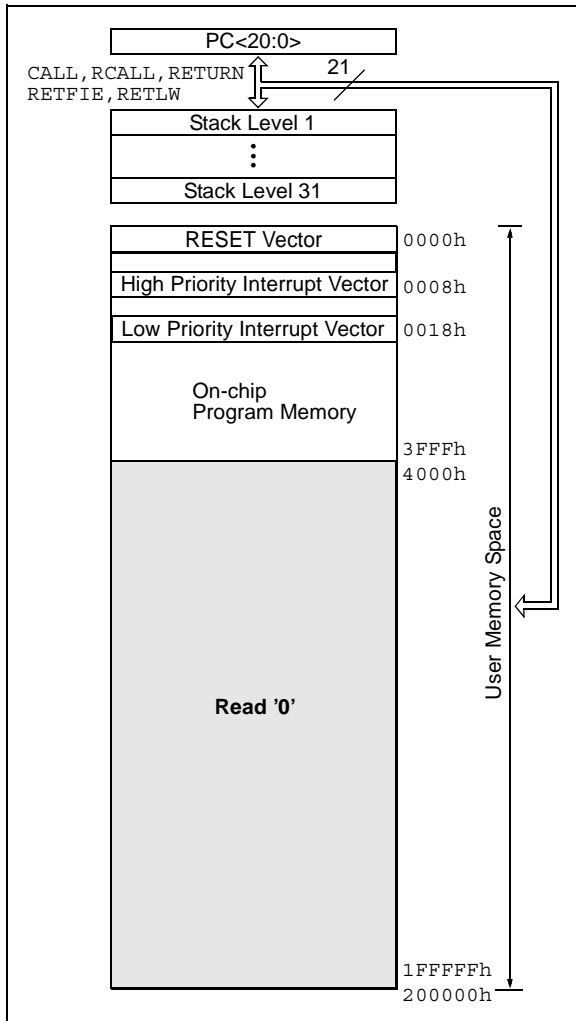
PC<20:0>

CALL,RCALL,RETURN
RETFIE,RETLW

21

Stack Level 1

⋮

Stack Level 31

RESET Vector

0000h

High Priority Interrupt Vector

0008h

Low Priority Interrupt Vector

0018h

On-chip
Program Memory

3FFFh
4000h

User Memory Space

Read '0'

1FFFFFh
200000h